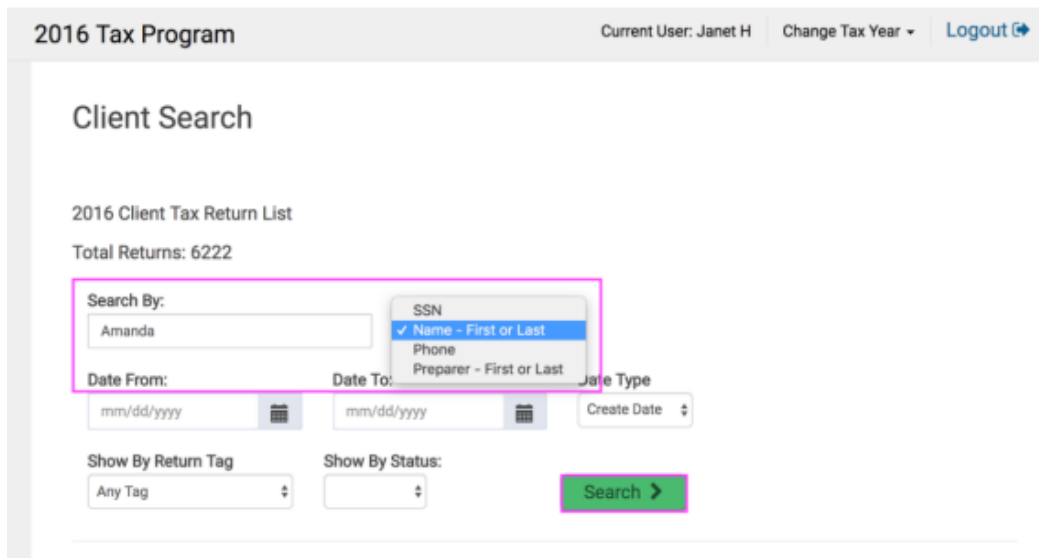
2016 Tax Program

Current User: Janet H

Change Tax Year

Logout

Client Search

2016 Client Tax Return List

Total Returns: 6222

Search By:

Amanda

SSN

✓ Name - First or Last

Phone

Preparer - First or Last

Date From:

mm/dd/yyyy

Date To:

mm/dd/yyyy

Date Type

Create Date

Show By Return Tag

Any Tag

Show By Status:

Search